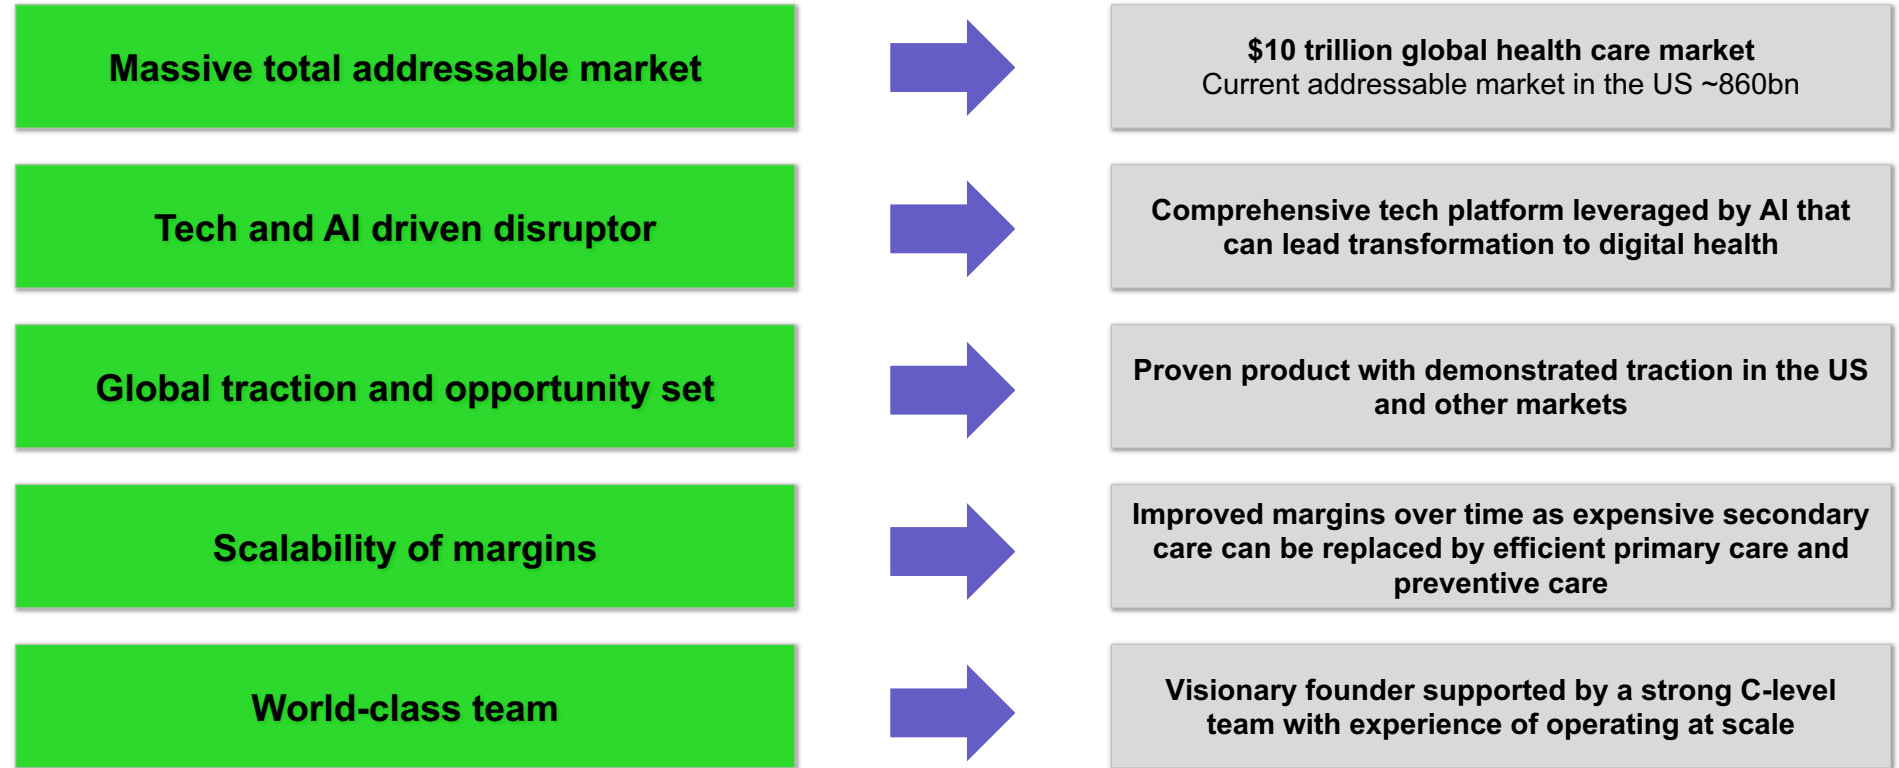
Massive total addressable market

$10 trillion global health care market
Current addressable market in the US ~860bn

Tech and AI driven disruptor

Comprehensive tech platform leveraged by AI that can lead transformation to digital health

Global traction and opportunity set

Proven product with demonstrated traction in the US and other markets

Scalability of margins

Improved margins over time as expensive secondary care can be replaced by efficient primary care and preventive care

World-class team

Visionary founder supported by a strong C-level team with experience of operating at scale